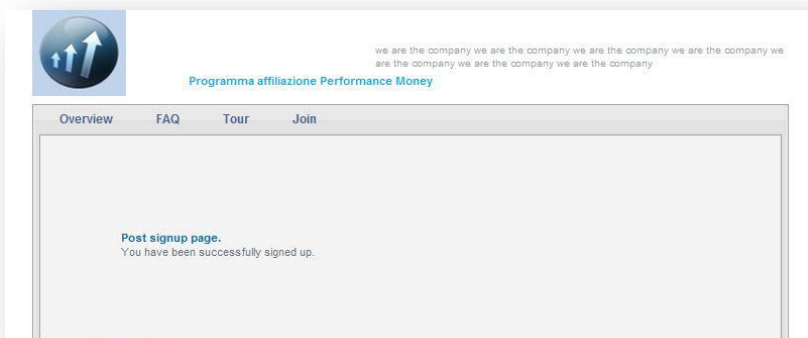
we are the company we are the company we are the company we are the company we are the company we are the company we are the company

Programma affiliazione Performance Money

Overview FAQ Tour Join

Post signup page.
You have been successfully signed up.